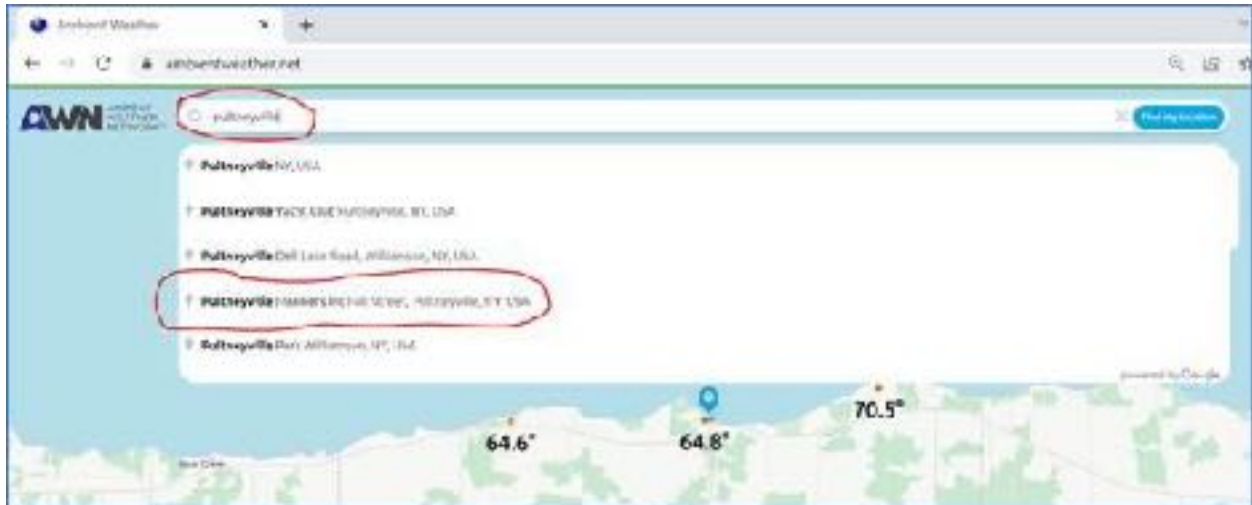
Ambient Weather

ambientweather.net

AWN

pultneyville

Find my location

Pultneyville NY, USA

Pultneyville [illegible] NY, USA

Pultneyville Dell Lane Road, Williamson, NY, USA

Pultneyville Harbor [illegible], Pultneyville, NY, USA

Pultneyville Park Williamson, NY, USA

powered by Google

70.5°

64.6°

64.8°

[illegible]